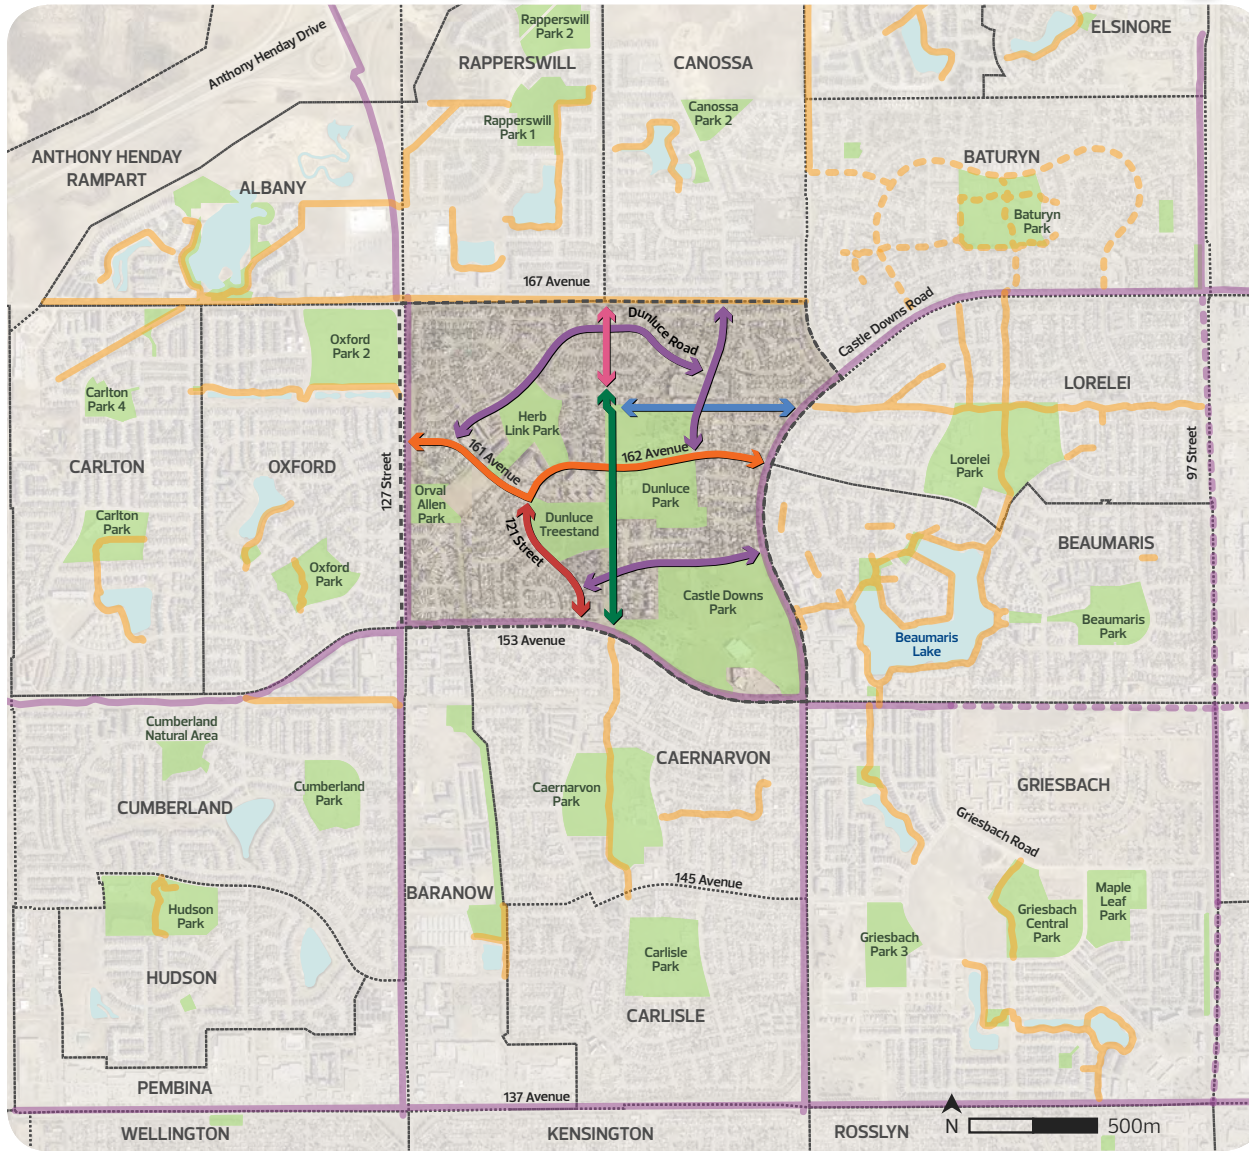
Anthony Henday Drive

Rapperswill Park 2

RAPPERSWILL

CANOSSA

ELSINORE

Rapperswill Park 1

Canossa Park 2

ANTHONY HENDAY RAMPART

ALBANY

BATURYN

Baturyn Park

167 Avenue

Dunluce Road

Castle Downs Road

Oxford Park 2

Carlton Park 4

LORELEI

Herb Link Park

161 Avenue

162 Avenue

CARLTON

OXFORD

127 Street

Orval Allen Park

Dunluce Park

Lorelei Park

97 Street

Carlton Park

127 Street

Dunluce Treestand

BEAUMARIS

Oxford Park

Castle Downs Park

Beaumaris Lake

Beaumaris Park

153 Avenue

Cumberland Natural Area

CAERNARVON

Cumberland Park

GRIESBACH

CUMBERLAND

Caernarvon Park

Griesbach Road

145 Avenue

Maple Leaf Park

BARANOW

Hudson Park

Griesbach Central Park

Griesbach Park 3

Carlisle Park

HUDSON

CARLISLE

PEMBINA

137 Avenue

WELLINGTON

KENSINGTON

ROSSLYN

N

500m